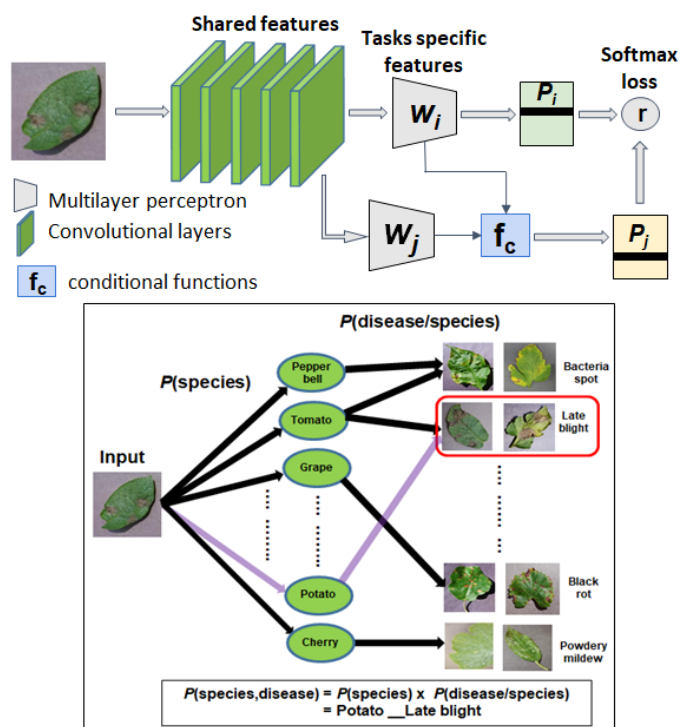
Shared features

Tasks specific features

Softmax loss

$W_i$

$P_i$

r

Multilayer perceptron

Convolutional layers

$W_j$

$f_c$

$P_j$

$f_c$ conditional functions

P(disease/species)

P(species)

Pepper bell

Tomato

Grape

Potato

Cherry

Input

Bacteria spot

Late blight

Black rot

Powdery mildew

P(species,disease) = P(species) x P(disease/species)
= Potato __Late blight